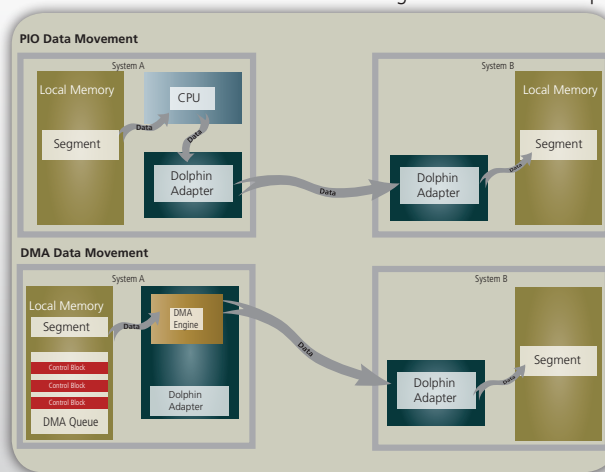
PIO Data Movement

System A

Local Memory

Segment

Data

CPU

Data

Dolphin Adapter

Data

System B

Dolphin Adapter

Data

Local Memory

Segment

DMA Data Movement

System A

Local Memory

Segment

Data

DMA Engine

Control Block

Control Block

Control Block

DMA Queue

Dolphin Adapter

Data

System B

Dolphin Adapter

Data

Segment